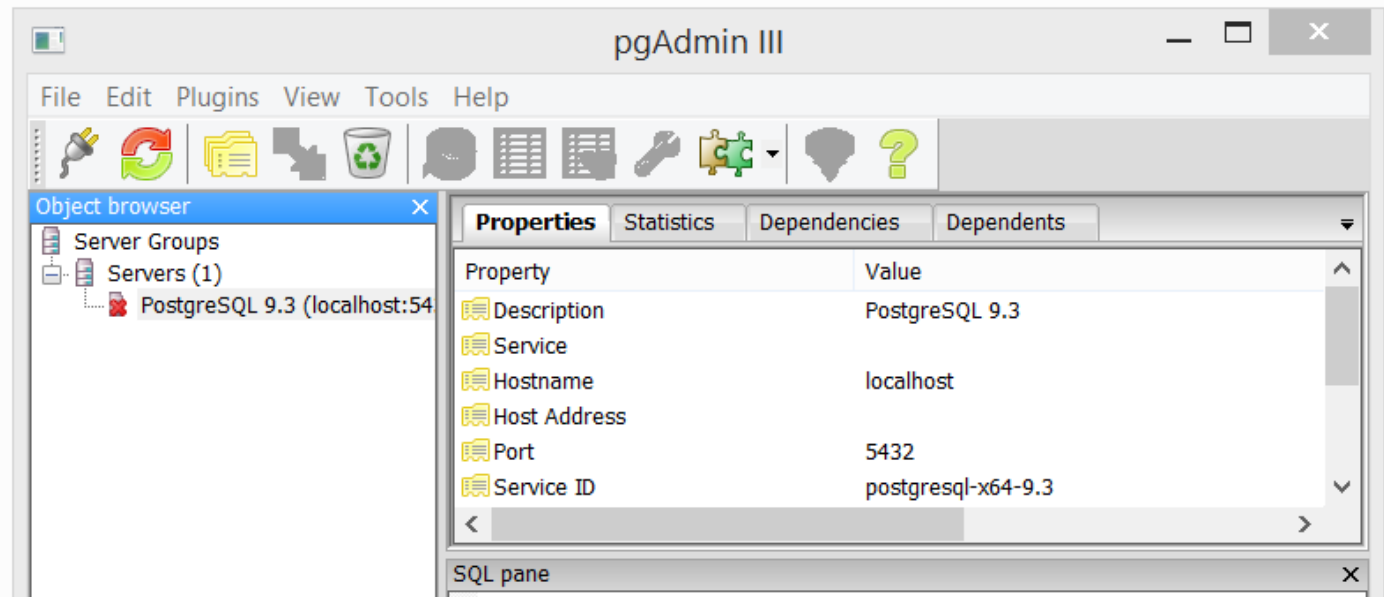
pgAdmin III

File Edit Plugins View Tools Help

Object browser

Server Groups
Servers (1)
PostgreSQL 9.3 (localhost:54

Properties Statistics Dependencies Dependents

| Property | Value |
|---|---|
| Description | PostgreSQL 9.3 |
| Service | |
| Hostname | localhost |
| Host Address | |
| Port | 5432 |
| Service ID | postgresql-x64-9.3 |

SQL pane